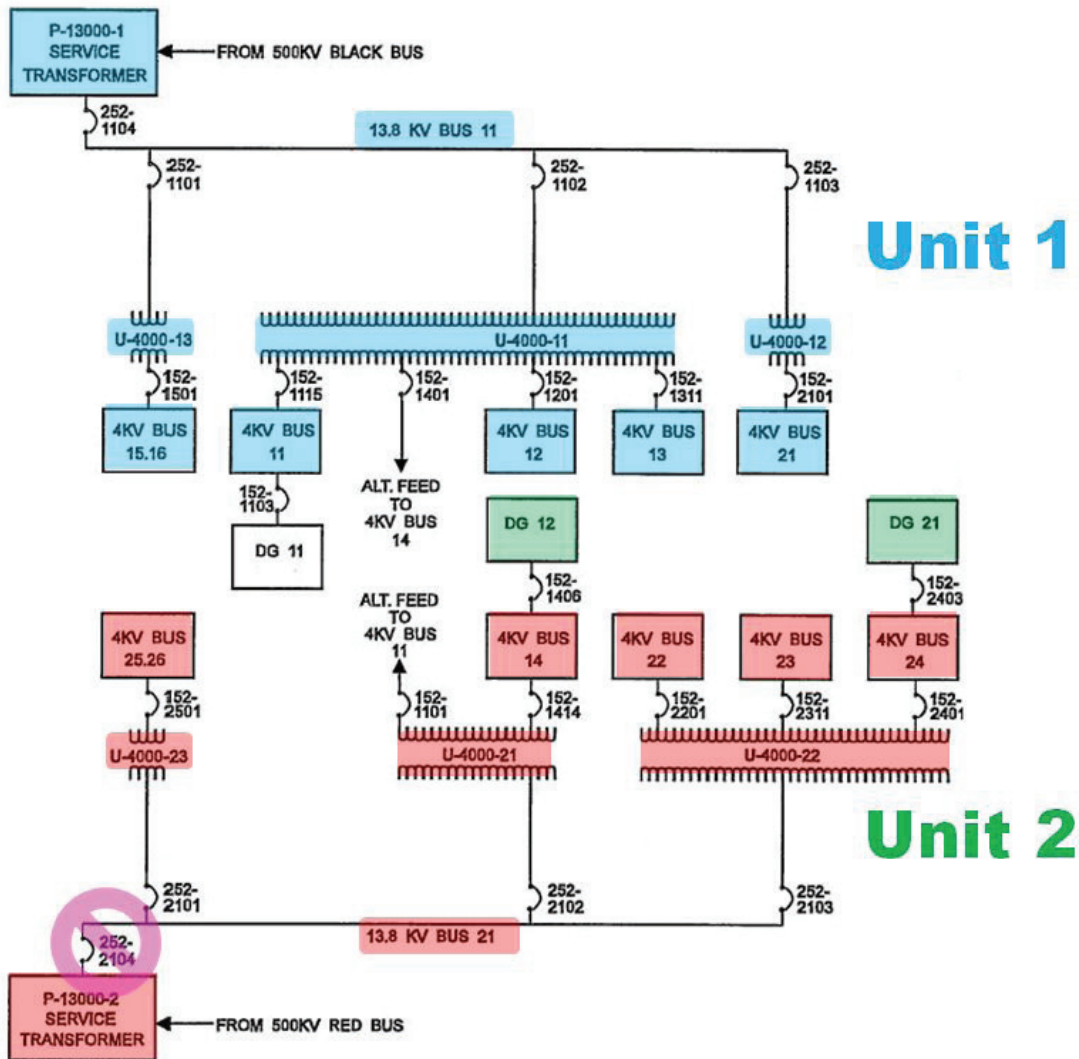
P-13000-1 SERVICE TRANSFORMER

FROM 500KV BLACK BUS

252-1104

13.8 KV BUS 11

252-1101

252-1102

252-1103

Unit 1

U-4000-13

U-4000-11

U-4000-12

152-1501

152-1115

152-1401

152-1201

152-1311

152-2101

4KV BUS 15.16

4KV BUS 11

4KV BUS 12

4KV BUS 13

4KV BUS 21

152-1103

ALT. FEED TO 4KV BUS 14

DG 11

DG 12

DG 21

152-1406

152-2403

ALT. FEED TO 4KV BUS 11

4KV BUS 25.26

4KV BUS 14

4KV BUS 22

4KV BUS 23

4KV BUS 24

152-2501

152-1101

152-1414

152-2201

152-2311

152-2401

U-4000-23

U-4000-21

U-4000-22

Unit 2

252-2101

252-2102

252-2103

252-2104

13.8 KV BUS 21

P-13000-2 SERVICE TRANSFORMER

FROM 500KV RED BUS